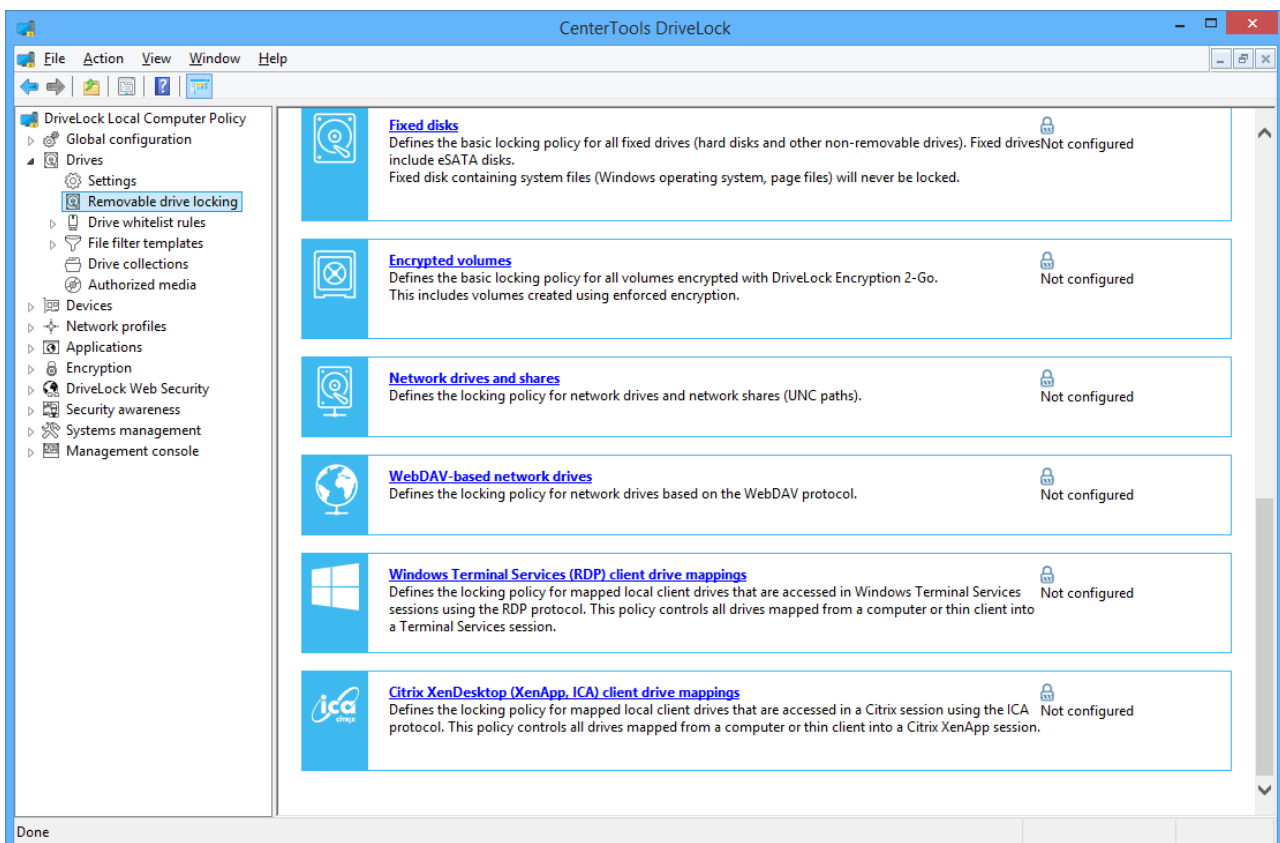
CenterTools DriveLock

File Action View Window Help

DriveLock Local Computer Policy
Global configuration
Drives
Settings
Removable drive locking
Drive whitelist rules
File filter templates
Drive collections
Authorized media
Devices
Network profiles
Applications
Encryption
DriveLock Web Security
Security awareness
Systems management
Management console

Fixed disks
Defines the basic locking policy for all fixed drives (hard disks and other non-removable drives). Fixed drives include eSATA disks.
Fixed disk containing system files (Windows operating system, page files) will never be locked.
Not configured

Encrypted volumes
Defines the basic locking policy for all volumes encrypted with DriveLock Encryption 2-Go.
This includes volumes created using enforced encryption.
Not configured

Network drives and shares
Defines the locking policy for network drives and network shares (UNC paths).
Not configured

WebDAV-based network drives
Defines the locking policy for network drives based on the WebDAV protocol.
Not configured

Windows Terminal Services (RDP) client drive mappings
Defines the locking policy for mapped local client drives that are accessed in Windows Terminal Services sessions using the RDP protocol. This policy controls all drives mapped from a computer or thin client into a Terminal Services session.
Not configured

ica citrix

Citrix XenDesktop (XenApp, ICA) client drive mappings
Defines the locking policy for mapped local client drives that are accessed in a Citrix session using the ICA protocol. This policy controls all drives mapped from a computer or thin client into a Citrix XenApp session.
Not configured

Done